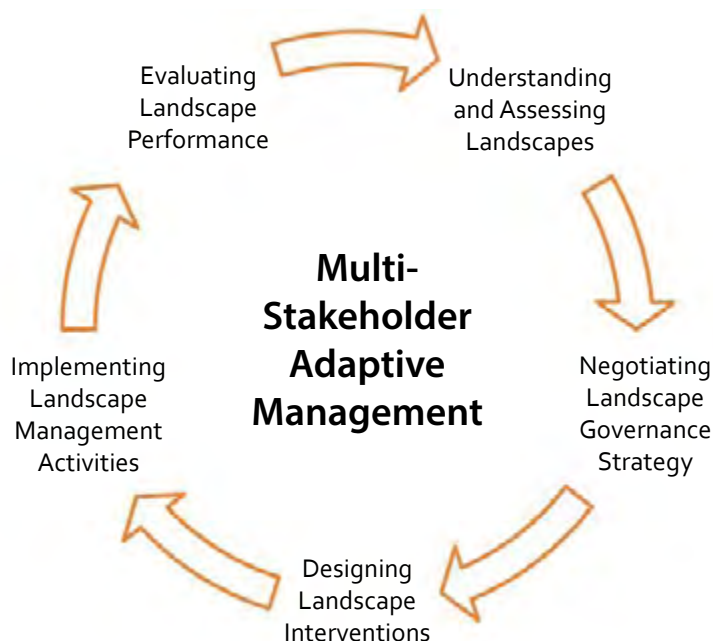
Evaluating Landscape Performance

Understanding and Assessing Landscapes

Multi-Stakeholder Adaptive Management

Implementing Landscape Management Activities

Negotiating Landscape Governance Strategy

Designing Landscape Interventions